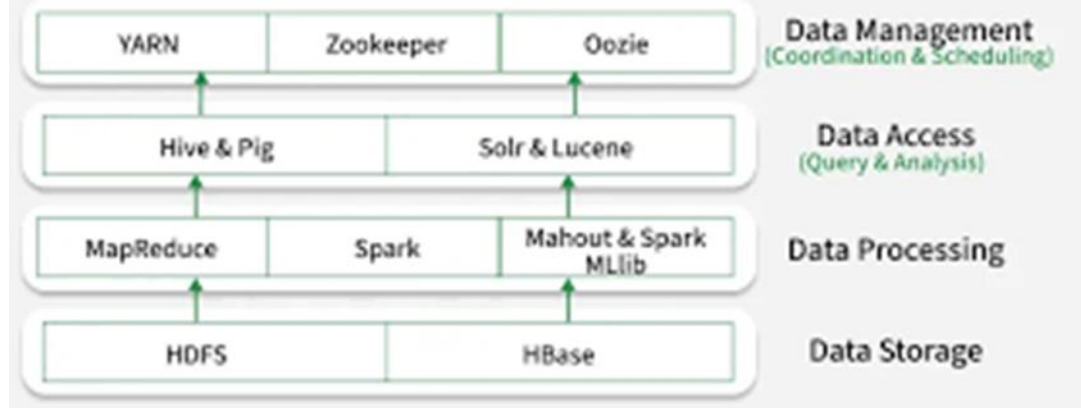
YARN | Zookeeper | Oozie

Data Management
(Coordination & Scheduling)

Hive & Pig | Solr & Lucene

Data Access
(Query & Analysis)

MapReduce | Spark | Mahout & Spark MLlib

Data Processing

HDFS | HBase

Data Storage